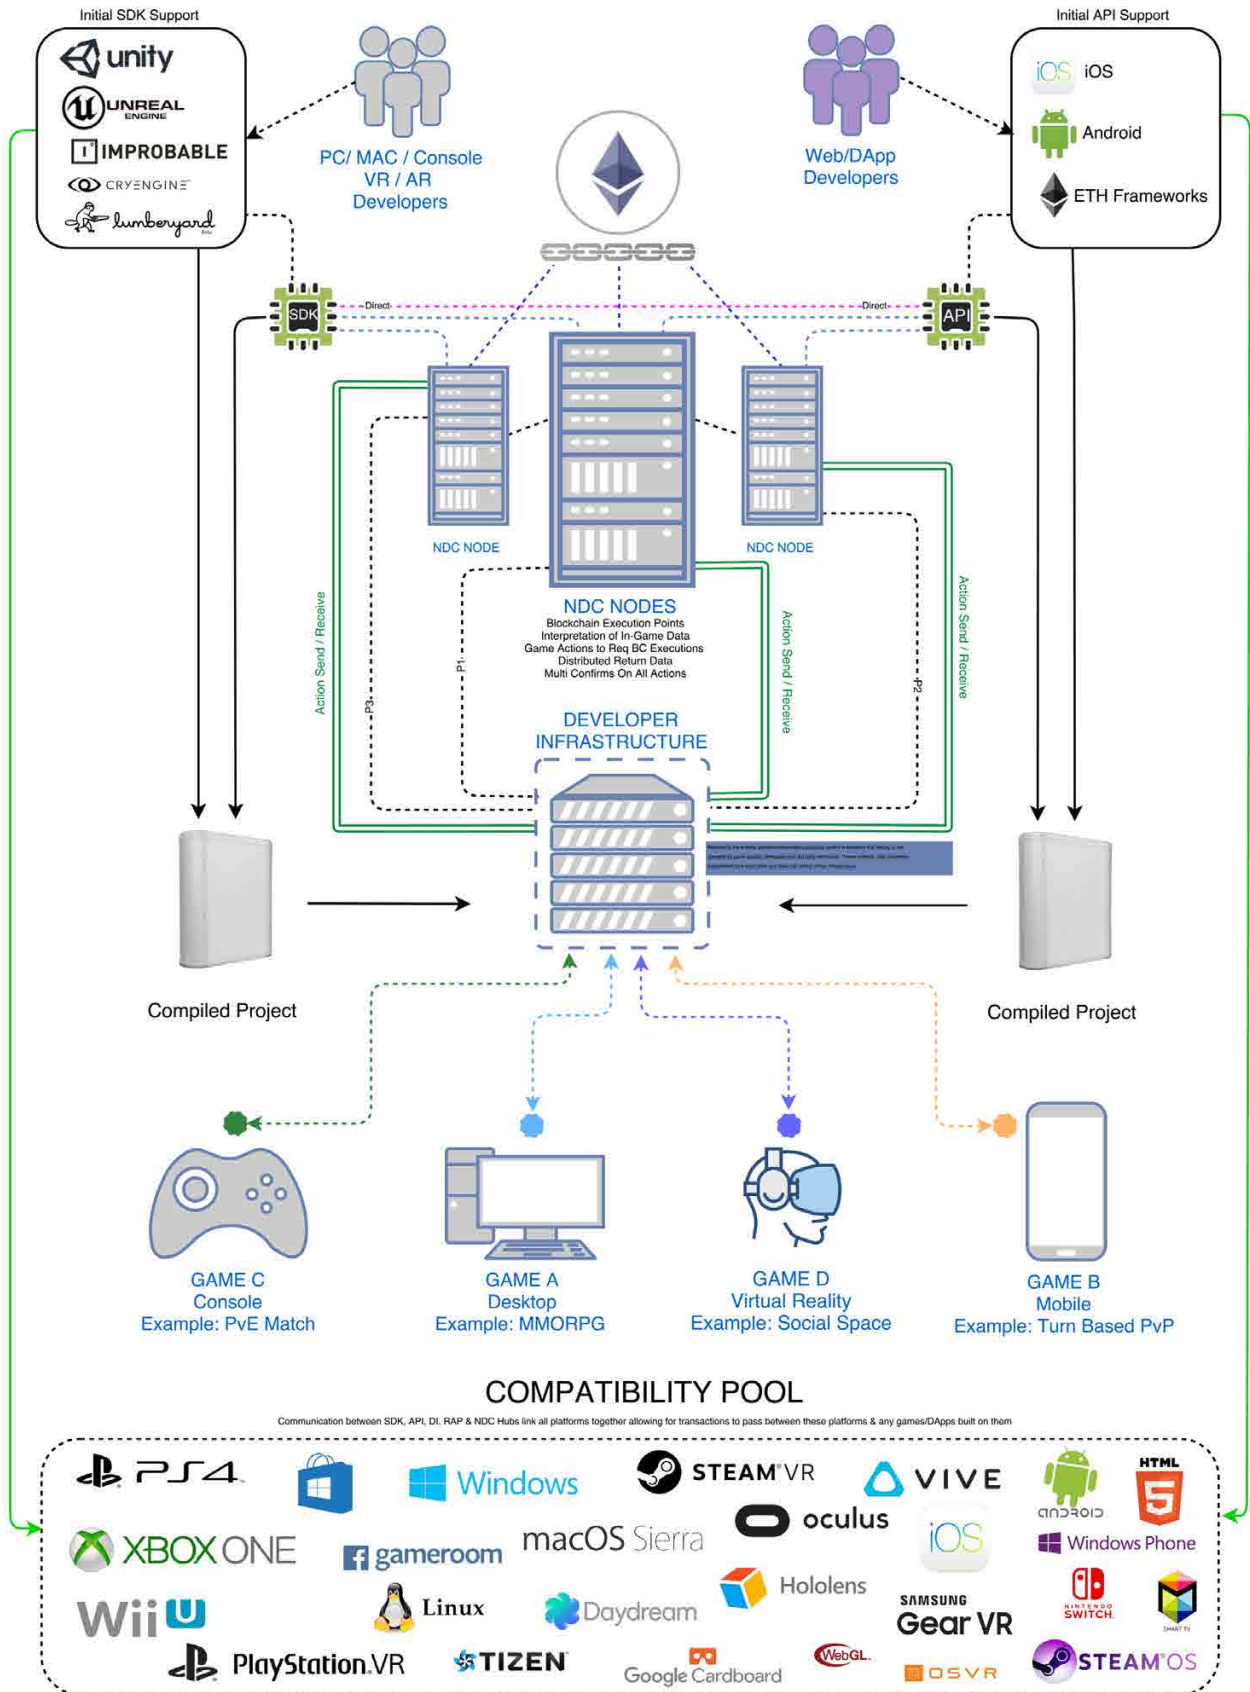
Initial SDK Support

unity
UNREAL ENGINE
IMPROBABLE
CRYENGINE
lumberyard

PC/ MAC / Console VR / AR Developers

Web/DApp Developers

Initial API Support

iOS
Android
ETH Frameworks

SDK
Direct
Direct
API

NDC NODE
NDC NODE

NDC NODES
Blockchain Execution Points
Interpretation of In-Game Data
Game Actions to Req BC Executions
Distributed Return Data
Multi Confirms On All Actions

Action Send / Receive
P3
P1
Action Send / Receive
P2
Action Send / Receive

DEVELOPER INFRASTRUCTURE

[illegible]

Compiled Project
Compiled Project

GAME C
Console
Example: PvE Match

GAME A
Desktop
Example: MMORPG

GAME D
Virtual Reality
Example: Social Space

GAME B
Mobile
Example: Turn Based PvP

COMPATIBILITY POOL
Communication between SDK, API, DI, RAP & NDC Hubs link all platforms together allowing for transactions to pass between these platforms & any games/DApps built on them

PS4
Windows
STEAM VR
VIVE
android
HTML 5
XBOX ONE
gameroom
macOS Sierra
oculus
iOS
Windows Phone
Wii U
Linux
Daydream
Hololens
SAMSUNG Gear VR
NINTENDO SWITCH
SMART TV
PlayStation VR
TIZEN
Google Cardboard
WebGL
OSVR
STEAM OS